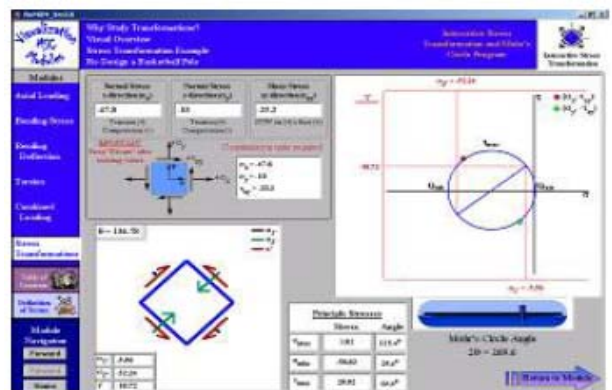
Why Study Transformations?
Visual Overview
Stress Transformation Example
Re-Design a Basketball Pole

Interactive Stress Transformation and Mohr's Circle Program

Interactive Stress Transformation

Modules
Axial Loading
Bending Stress
Bending Deflection
Torsion
Combined Loading
Stress Transformations

Module Navigator
Forward
Backward
Home

Normal Stress x-direction ($\sigma_x$)
-47.8
Tension (+) Compression (-)

Normal Stress y-direction ($\sigma_y$)
10
Tension (+) Compression (-)

Shear Stress xy direction ($\tau_{xy}$)
25.2

IMPORTANT

$\sigma_x = -47.8$
$\sigma_y = 10$
$\tau_{xy} = 25.2$

$\theta = 134.70$

Principle Stresses
| | Stress | Angle |
|---|---|---|
| $\sigma_{max}$ | 3.91 | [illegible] |
| $\sigma_{min}$ | -58.63 | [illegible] |
| $\tau_{max}$ | 28.91 | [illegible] |

Mohr's Circle Angle
$2\theta = 269.4$

Return to Module